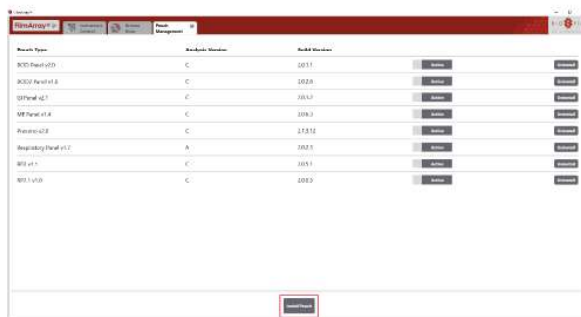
FilmArray

Pouch Management

| Pouch Type | Analysis Version | Build Version | | |
|---|---|---|---|---|
| BCID Panel v3.0 | C | 3.0.1.1 | Active | Uninstall |
| BCID2 Panel v1.0 | C | 3.0.2.0 | Active | Uninstall |
| GI Panel v2.7 | C | 3.0.5.7 | Active | Uninstall |
| ME Panel v1.4 | C | 3.0.6.3 | Active | Uninstall |
| Pneumo v2.0 | C | 2.7.3.12 | Active | Uninstall |
| Respiratory Panel v1.7 | A | 3.0.2.1 | Active | Uninstall |
| RP2 v1.1 | C | 3.0.5.1 | Active | Uninstall |
| RP2.1 v1.0 | C | 3.0.3.0 | Active | Uninstall |

Install Pouch